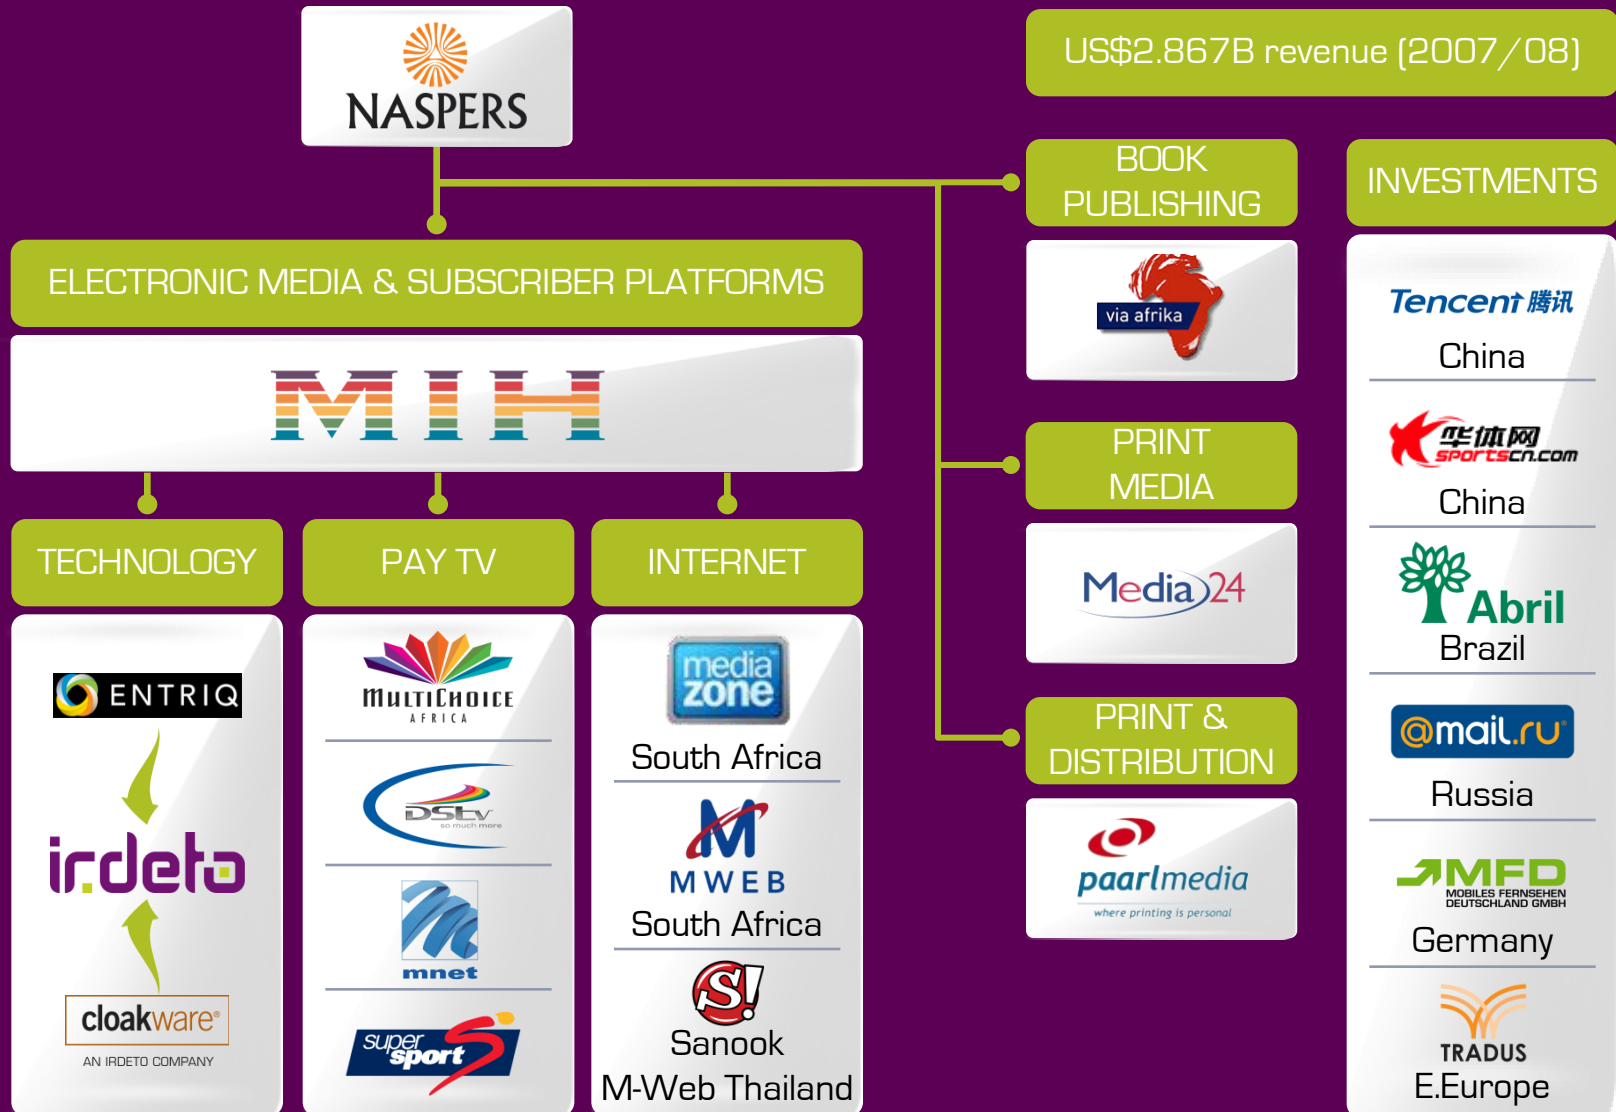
NASPERS

US$2.867B revenue (2007/08)

ELECTRONIC MEDIA & SUBSCRIBER PLATFORMS

MIH

TECHNOLOGY

ENTRIQ

irdeto

cloakware

AN IRDETO COMPANY

PAY TV

MULTICHOICE AFRICA

DStv so much more

mnet

super sport

INTERNET

media zone

South Africa

M MWEB

South Africa

S!

Sanook

M-Web Thailand

BOOK PUBLISHING

via afrika

PRINT MEDIA

Media24

PRINT & DISTRIBUTION

paarlmedia

where printing is personal

INVESTMENTS

Tencent 腾讯

China

华体网 sportscn.com

China

Abril

Brazil

@mail.ru

Russia

MFD MOBILES FERNSEHEN DEUTSCHLAND GMBH

Germany

TRADUS

E.Europe